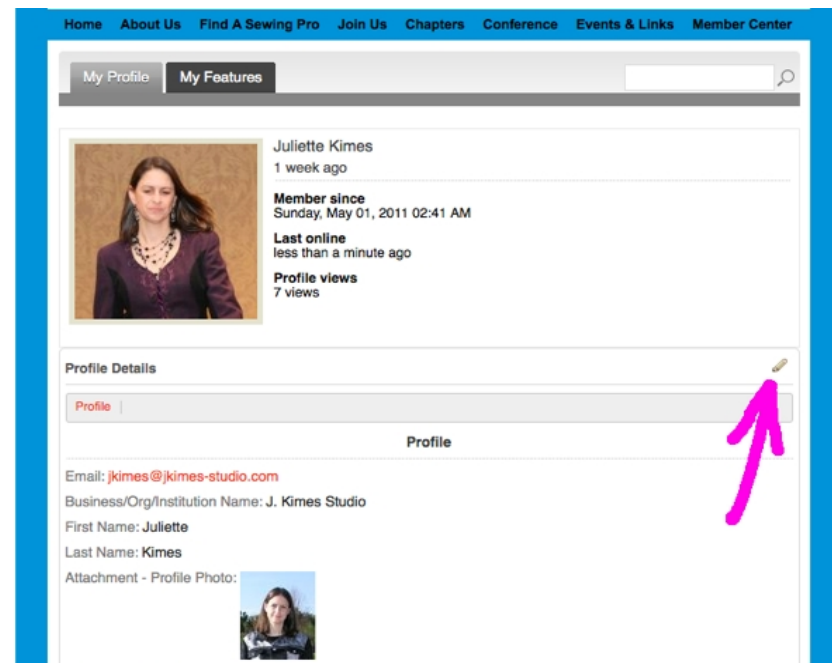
Home About Us Find A Sewing Pro Join Us Chapters Conference Events & Links Member Center

My Profile My Features

Juliette Kimes
1 week ago

Member since
Sunday, May 01, 2011 02:41 AM

Last online
less than a minute ago

Profile views
7 views

Profile Details

Profile

Profile

Email: jkimes@jkimes-studio.com

Business/Org/Institution Name: J. Kimes Studio

First Name: Juliette

Last Name: Kimes

Attachment - Profile Photo: